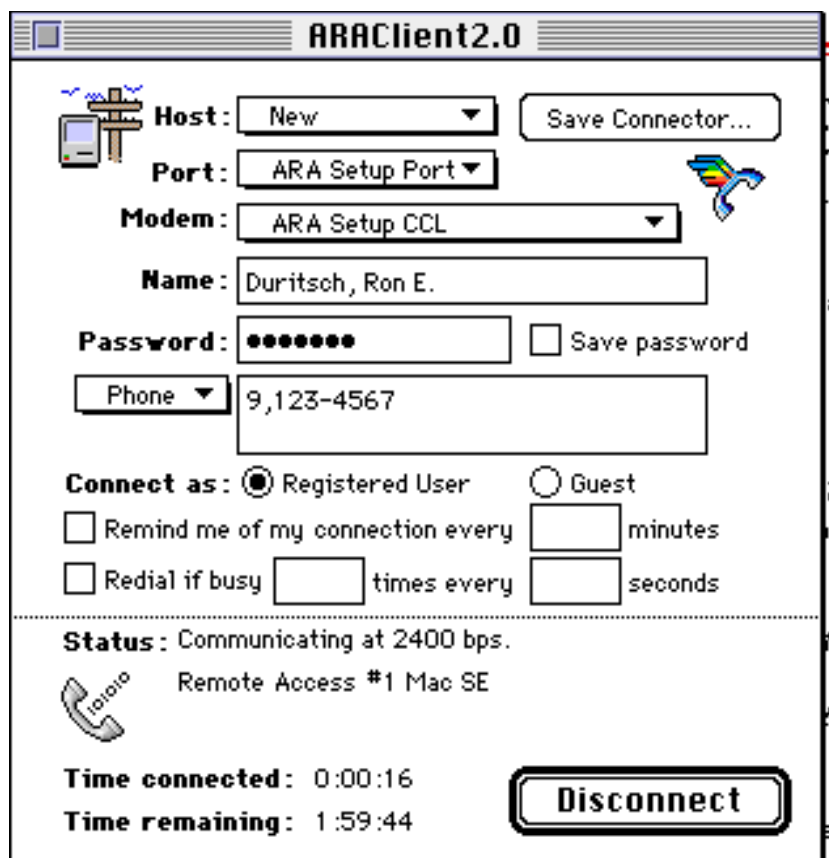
ARAClient2.0

Host: New
Save Connector...
Port: ARA Setup Port
Modem: ARA Setup CCL
Name: Duritsch, Ron E.
Password: ●●●●●●●
Save password
Phone
9,123-4567

Connect as: Registered User Guest
Remind me of my connection every minutes
Redial if busy times every seconds

Status: Communicating at 2400 bps.
Remote Access #1 Mac SE

Time connected: 0:00:16
Time remaining: 1:59:44
Disconnect